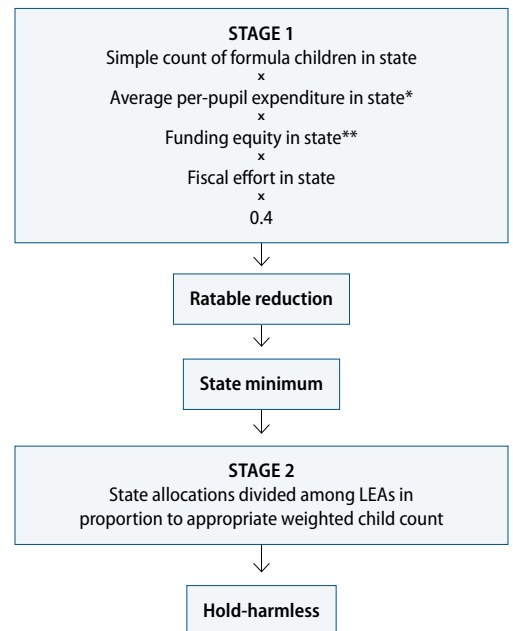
STAGE 1
Simple count of formula children in state
×
Average per-pupil expenditure in state*
×
Funding equity in state**
×
Fiscal effort in state
×
0.4

Ratable reduction

State minimum

STAGE 2
State allocations divided among LEAs in proportion to appropriate weighted child count

Hold-harmless